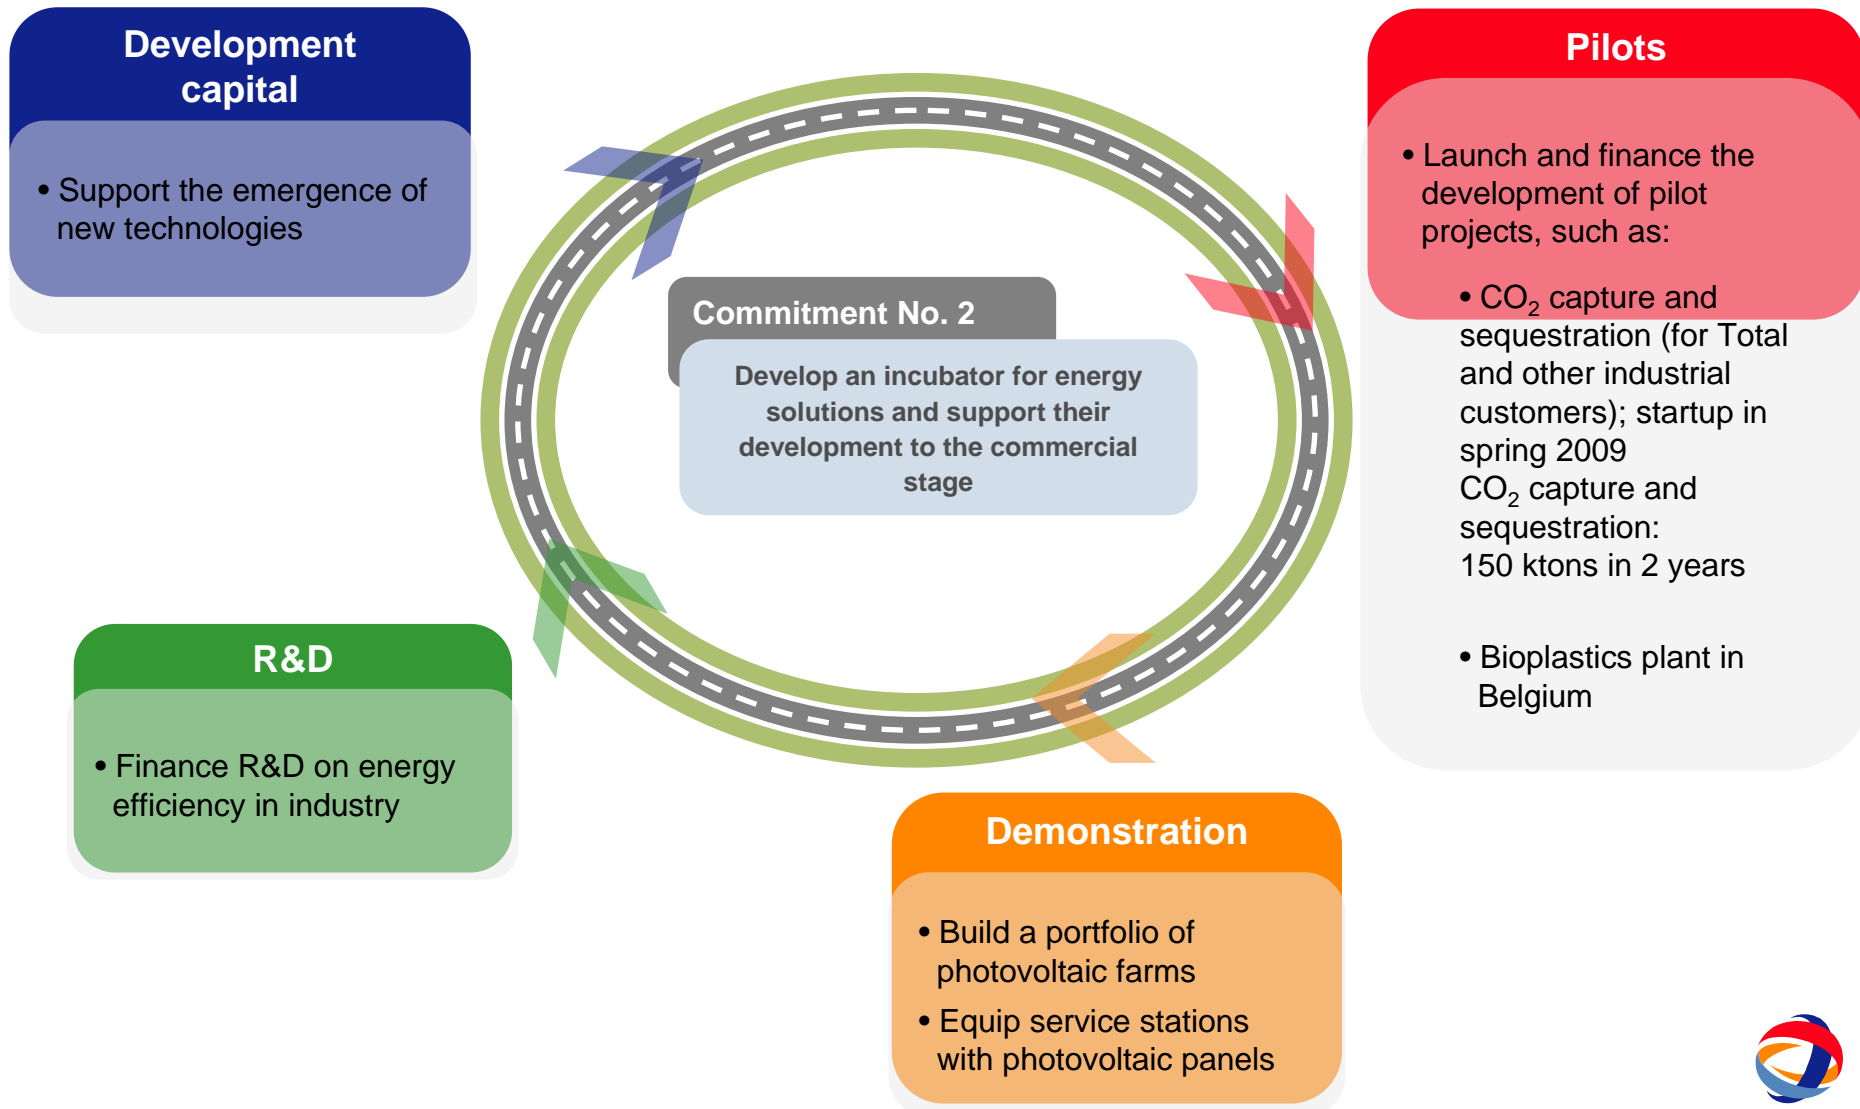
Development capital

• Support the emergence of new technologies

Commitment No. 2

Develop an incubator for energy solutions and support their development to the commercial stage

Pilots

• Launch and finance the development of pilot projects, such as:

• $CO_2$ capture and sequestration (for Total and other industrial customers); startup in spring 2009
$CO_2$ capture and sequestration:
150 ktons in 2 years

• Bioplastics plant in Belgium

R&D

• Finance R&D on energy efficiency in industry

Demonstration

• Build a portfolio of photovoltaic farms

• Equip service stations with photovoltaic panels